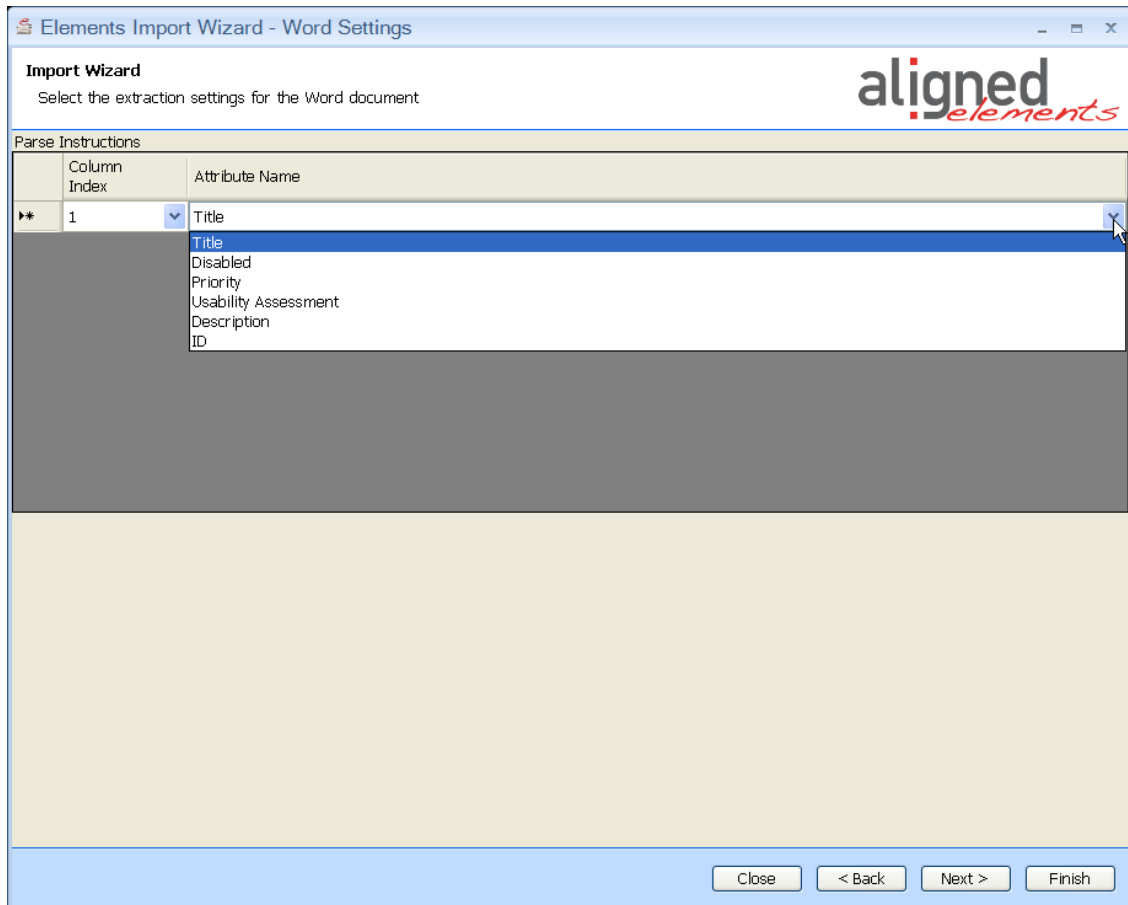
Elements Import Wizard - Word Settings

Import Wizard
Select the extraction settings for the Word document

aligned elements

Parse Instructions

| | Column Index | Attribute Name |
|---|---|---|
| ▸* | 1 | Title |

Title
Disabled
Priority
Usability Assessment
Description
ID

Close
< Back
Next >
Finish